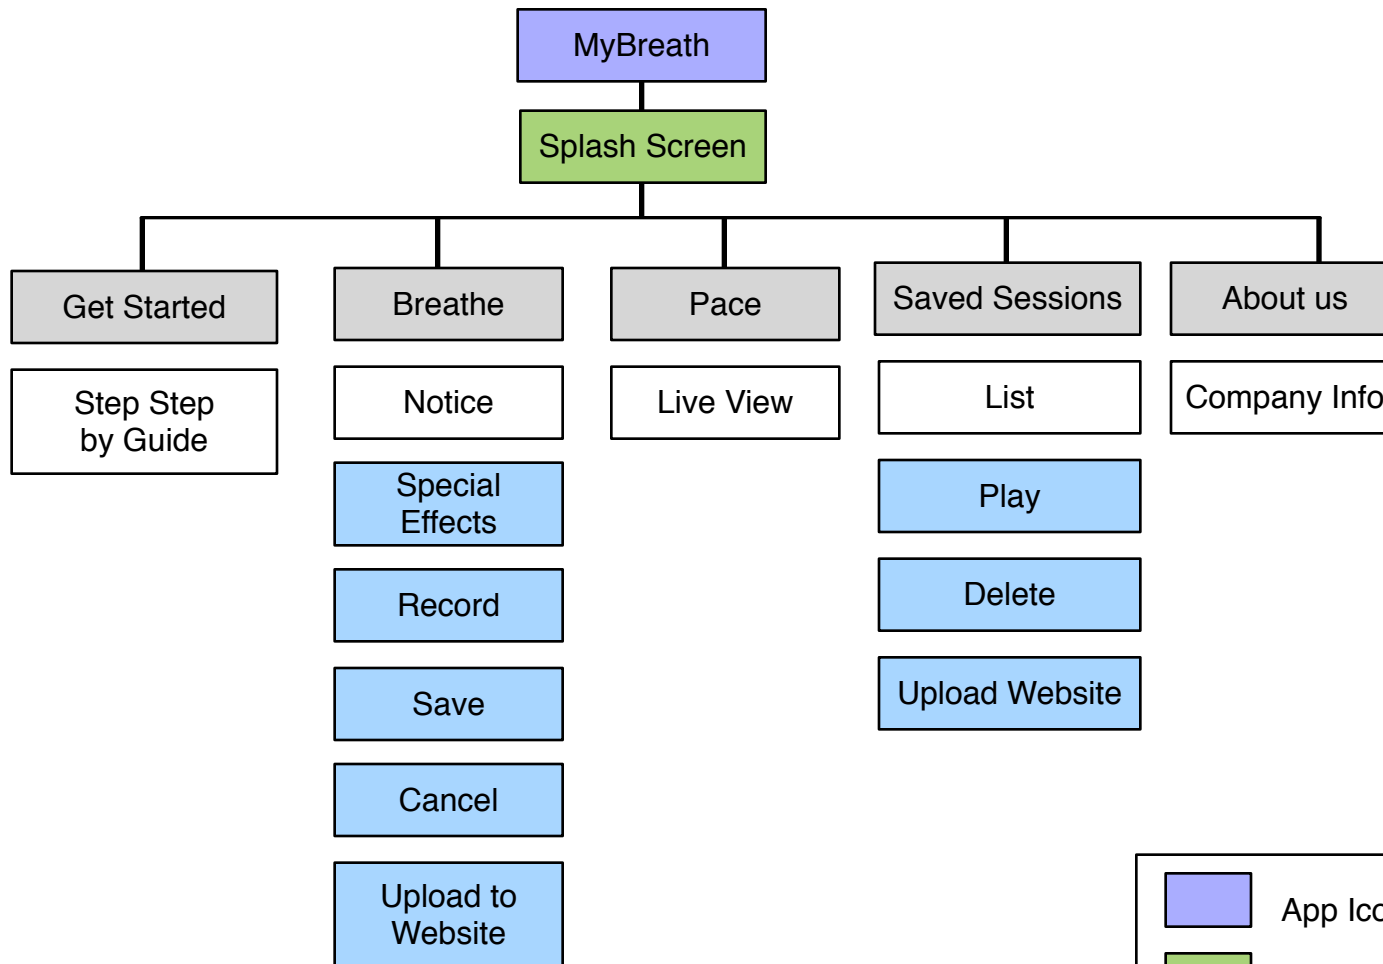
MyBreath

Splash Screen

Get Started

Step Step by Guide

Breathe

Notice

Special Effects

Record

Save

Cancel

Upload to Website

Pace

Live View

Saved Sessions

List

Play

Delete

Upload Website

About us

Company Info

App Ico